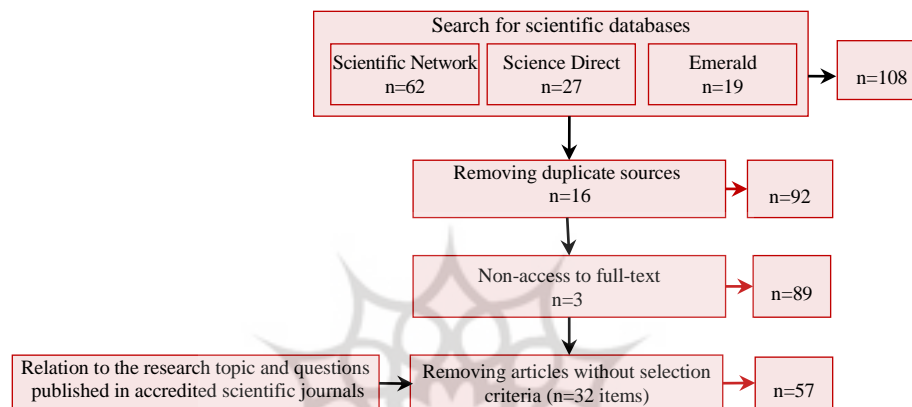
Search for scientific databases

Scientific Network
n=62

Science Direct
n=27

Emerald
n=19

n=108

Removing duplicate sources
n=16

n=92

Non-access to full-text
n=3

n=89

Relation to the research topic and questions published in accredited scientific journals

Removing articles without selection criteria (n=32 items)

n=57